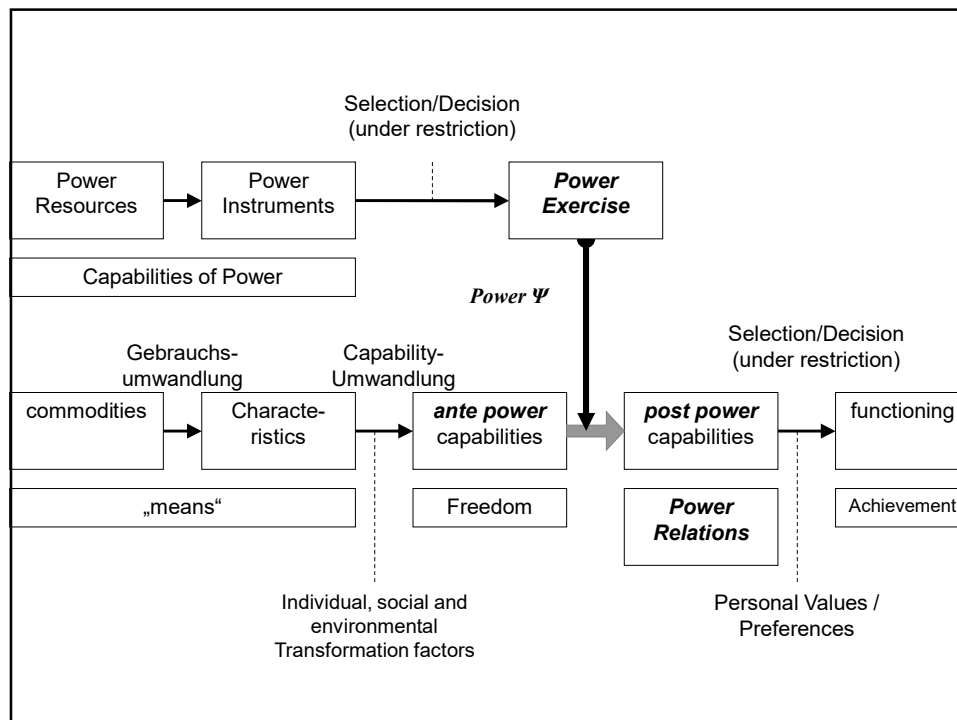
Selection/Decision (under restriction)

Power Resources

Power Instruments

Power Exercise

Capabilities of Power

Power $\Psi$

Selection/Decision (under restriction)

Gebrauchsumwandlung

Capability-Umwandlung

commodities

Characteristics

ante power capabilities

post power capabilities

functioning

„means“

Freedom

Power Relations

Achievement

Individual, social and environmental Transformation factors

Personal Values / Preferences